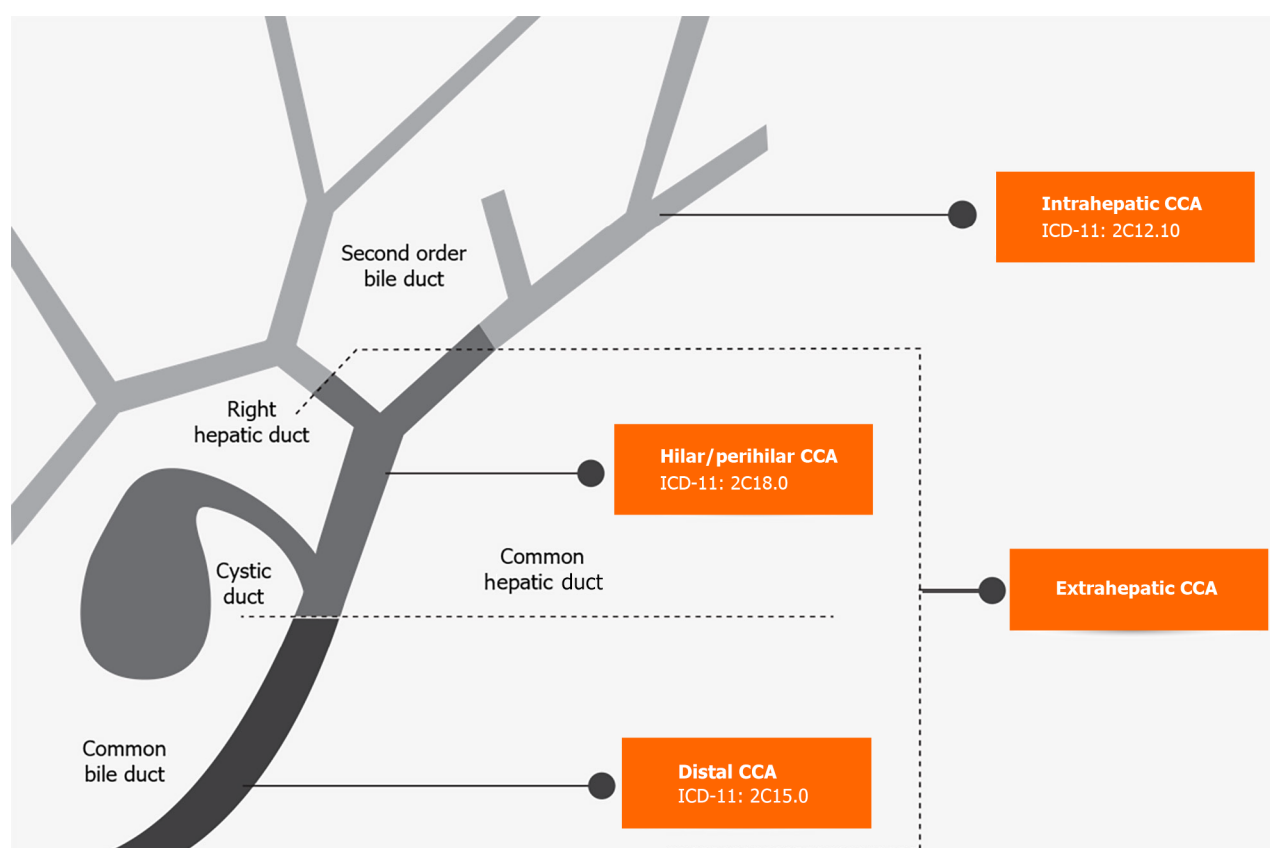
Second order bile duct

Intrahepatic CCA
ICD-11: 2C12.10

Right hepatic duct

Hilar/perihilar CCA
ICD-11: 2C18.0

Cystic duct

Common hepatic duct

Extrahepatic CCA

Common bile duct

Distal CCA
ICD-11: 2C15.0